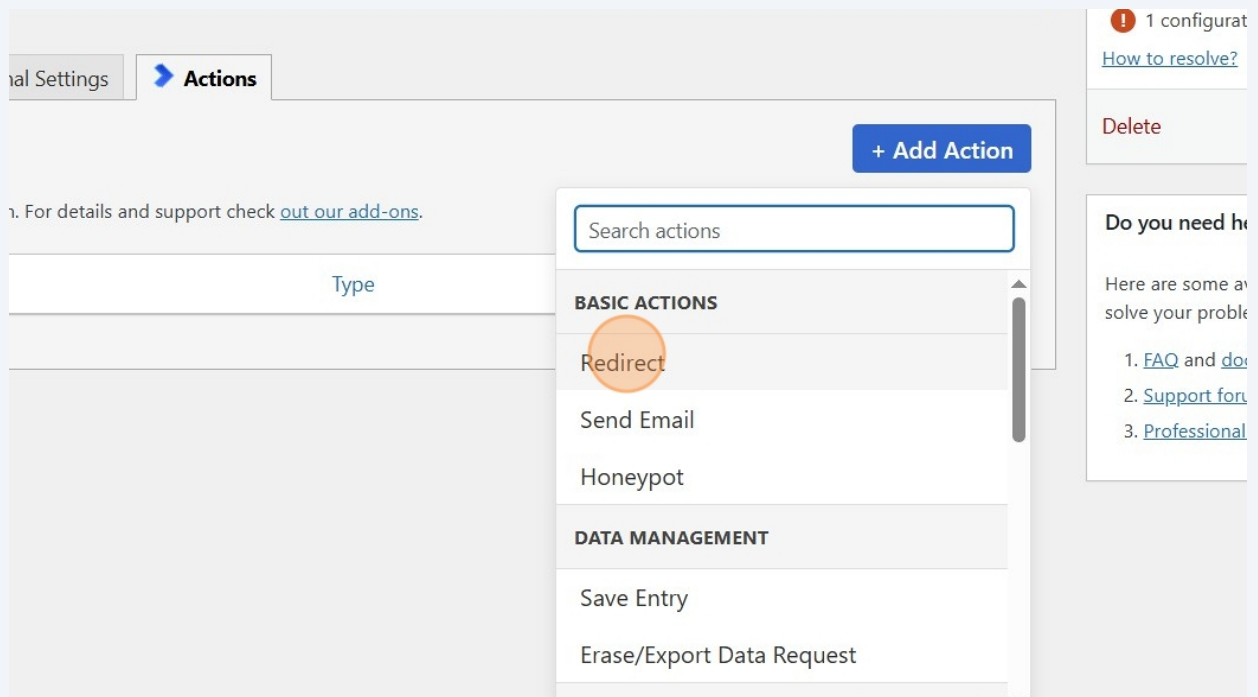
nal Settings

Actions

+ Add Action

n. For details and support check out our add-ons.

Type

Search actions

BASIC ACTIONS

Redirect

Send Email

Honeypot

DATA MANAGEMENT

Save Entry

Erase/Export Data Request

1 configurat

How to resolve?

Delete

Do you need he

Here are some av solve your proble

1. FAQ and doc

2. Support foru

3. Professional